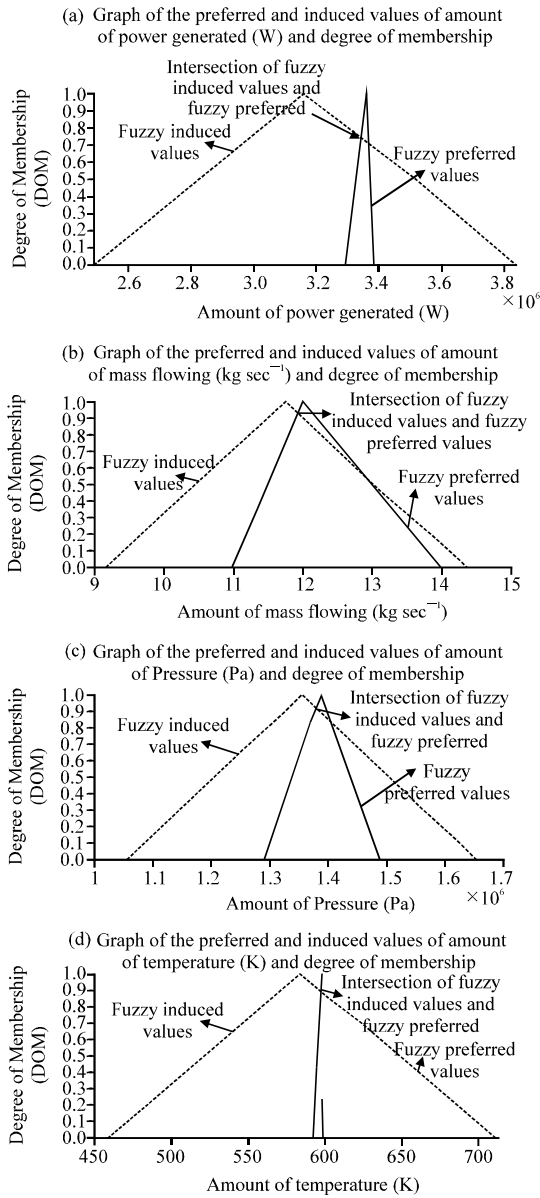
(a) Graph of the preferred and induced values of amount of power generated (W) and degree of membership

Intersection of fuzzy induced values and fuzzy preferred

Fuzzy induced values

Fuzzy preferred values

Degree of Membership (DOM)

1.0
0.9
0.8
0.7
0.6
0.5
0.4
0.3
0.2
0.1
0.0

2.6 2.8 3.0 3.2 3.4 3.6 3.8

$\times10^6$

Amount of power generated (W)

(b) Graph of the preferred and induced values of amount of mass flowing (kg sec$^{-1}$) and degree of membership

Intersection of fuzzy induced values and fuzzy preferred values

Fuzzy induced values

Fuzzy preferred values

Degree of Membership (DOM)

1.0
0.9
0.8
0.7
0.6
0.5
0.4
0.3
0.2
0.1
0.0

9 10 11 12 13 14 15

Amount of mass flowing (kg sec$^{-1}$)

(c) Graph of the preferred and induced values of amount of Pressure (Pa) and degree of membership

Intersection of fuzzy induced values and fuzzy preferred

Fuzzy induced values

Fuzzy preferred values

Degree of Membership (DOM)

1.0
0.9
0.8
0.7
0.6
0.5
0.4
0.3
0.2
0.1
0.0

1 1.1 1.2 1.3 1.4 1.5 1.6 1.7

$\times10^6$

Amount of Pressure (Pa)

(d) Graph of the preferred and induced values of amount of temperature (K) and degree of membership

Intersection of fuzzy induced values and fuzzy preferred

Fuzzy induced values

Fuzzy preferred values

Degree of Membership (DOM)

1.0
0.9
0.8
0.7
0.6
0.5
0.4
0.3
0.2
0.1
0.0

450 500 550 600 650 700

Amount of temperature (K)